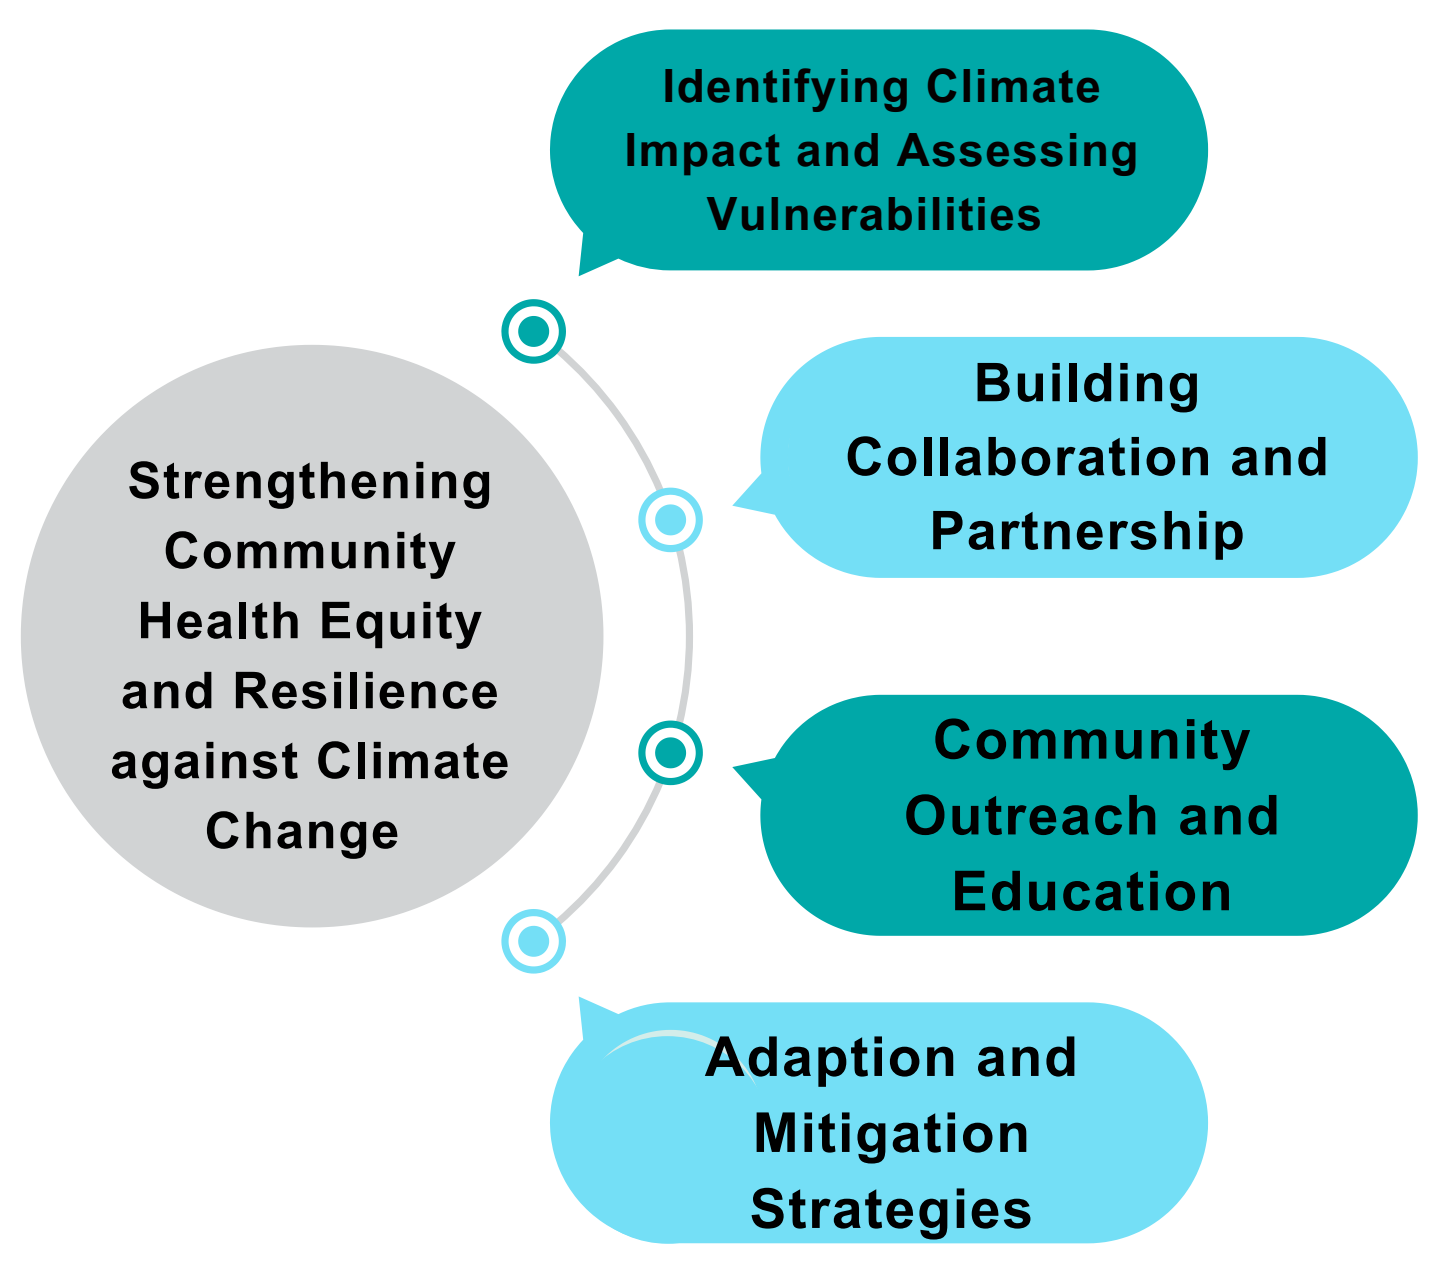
Strengthening Community Health Equity and Resilience against Climate Change

Identifying Climate Impact and Assessing Vulnerabilities

Building Collaboration and Partnership

Community Outreach and Education

Adaption and Mitigation Strategies